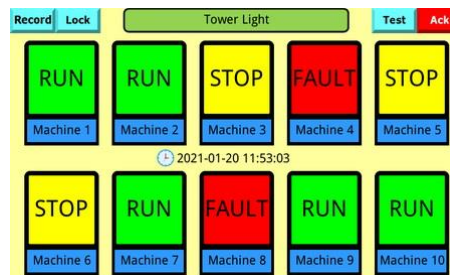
Record Lock Tower Light Test Ack

RUN
Machine 1

RUN
Machine 2

STOP
Machine 3

FAULT
Machine 4

STOP
Machine 5

2021-01-20 11:53:03

STOP
Machine 6

RUN
Machine 7

FAULT
Machine 8

RUN
Machine 9

RUN
Machine 10